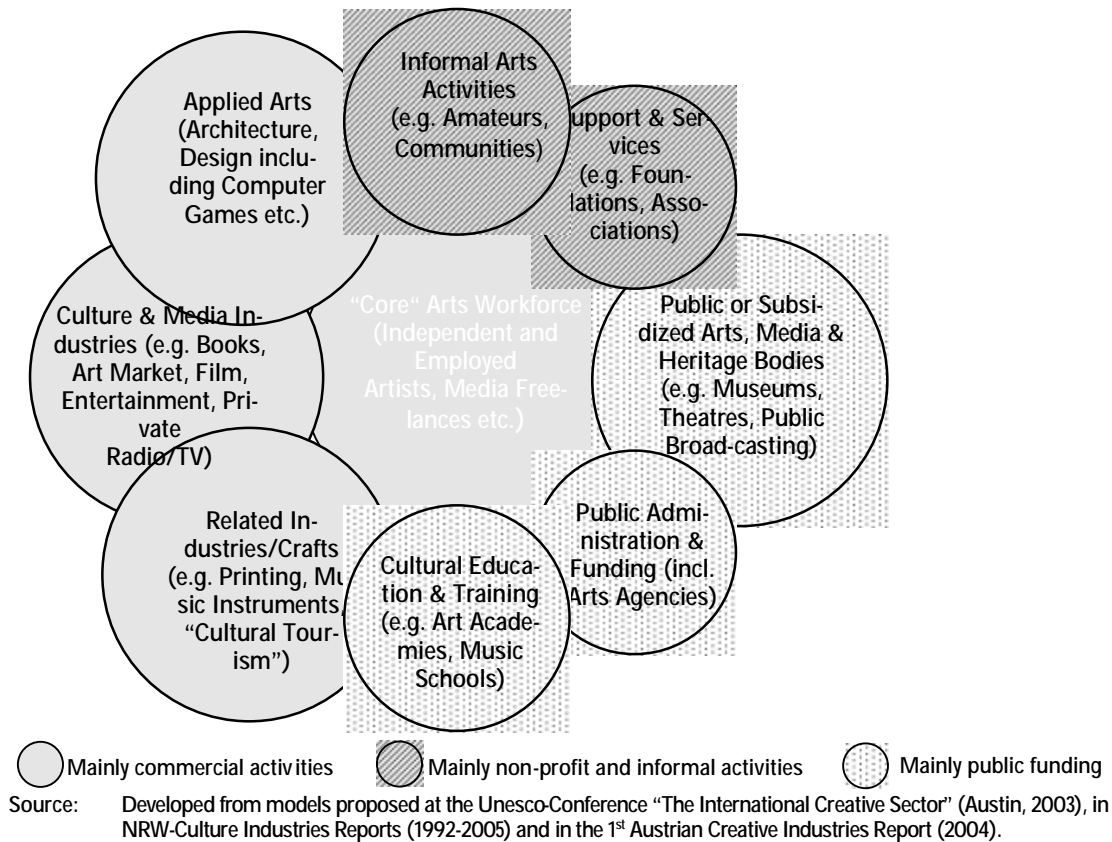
Informal Arts Activities (e.g. Amateurs, Communities)

Applied Arts (Architecture, Design including Computer Games etc.)

upport & Services (e.g. Foundations, Associations)

"Core" Arts Workforce (Independent and Employed Artists, Media Freelances etc.)

Culture & Media Industries (e.g. Books, Art Market, Film, Entertainment, Private Radio/TV)

Public or Subsidized Arts, Media & Heritage Bodies (e.g. Museums, Theatres, Public Broad-casting)

Related Industries/Crafts (e.g. Printing, Mu sic Instruments, "Cultural Tourism")

Public Administration & Funding (incl. Arts Agencies)

Cultural Education & Training (e.g. Art Academies, Music Schools)

Mainly commercial activities

Mainly non-profit and informal activities

Mainly public funding

Source: Developed from models proposed at the Unesco-Conference "The International Creative Sector" (Austin, 2003), in NRW-Culture Industries Reports (1992-2005) and in the 1st Austrian Creative Industries Report (2004).